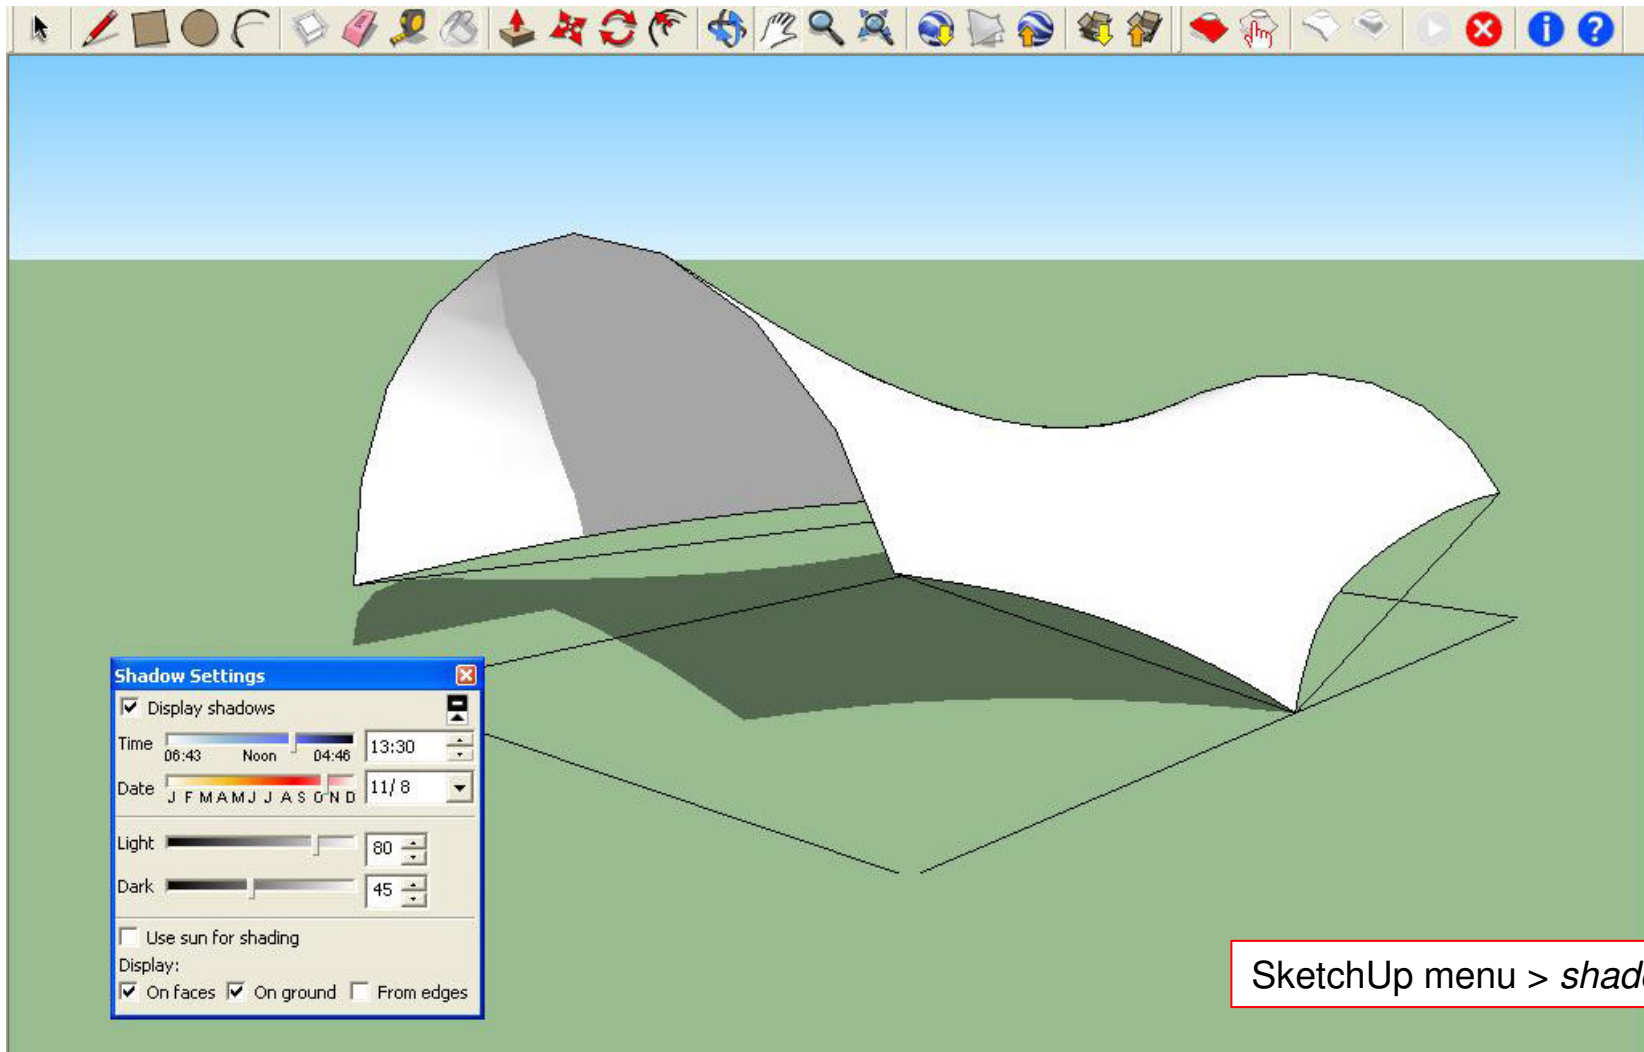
Shadow Settings

Display shadows

Time 06:43 Noon 04:46 13:30

Date J F M A M J J A S O N D 11/ 8

Light 80

Dark 45

Use sun for shading

Display:

On faces On ground From edges

SketchUp menu > shad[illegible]